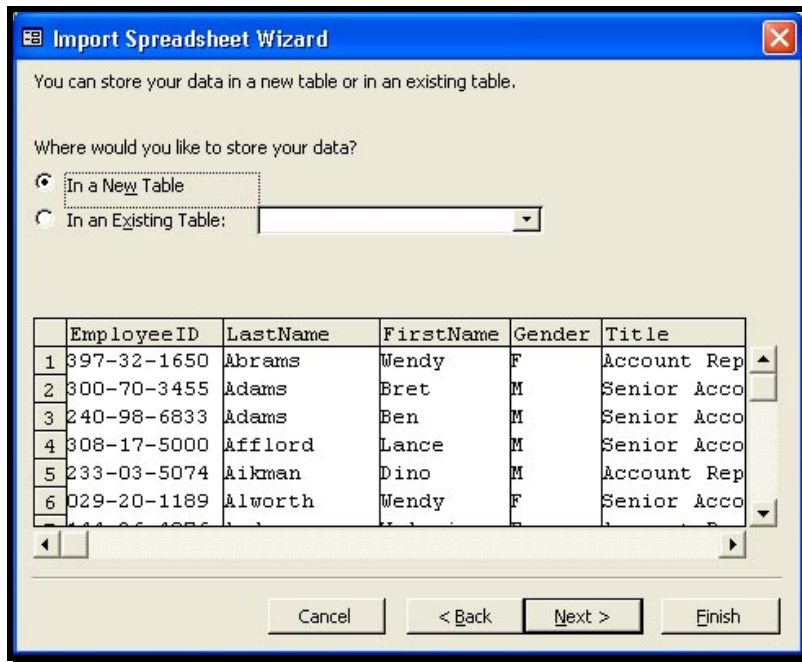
Import Spreadsheet Wizard

You can store your data in a new table or in an existing table.

Where would you like to store your data?

In a New Table

In an Existing Table:

| | EmployeeID | LastName | FirstName | Gender | Title |
|---|---|---|---|---|---|
| 1 | 397-32-1650 | Abrams | Wendy | F | Account Rep |
| 2 | 300-70-3455 | Adams | Bret | M | Senior Acco |
| 3 | 240-98-6833 | Adams | Ben | M | Senior Acco |
| 4 | 308-17-5000 | Afflord | Lance | M | Senior Acco |
| 5 | 233-03-5074 | Aikman | Dino | M | Account Rep |
| 6 | 029-20-1189 | Alworth | Wendy | F | Senior Acco |
| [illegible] | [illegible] | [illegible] | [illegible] | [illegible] | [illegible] |

Cancel

< Back

Next >

Finish